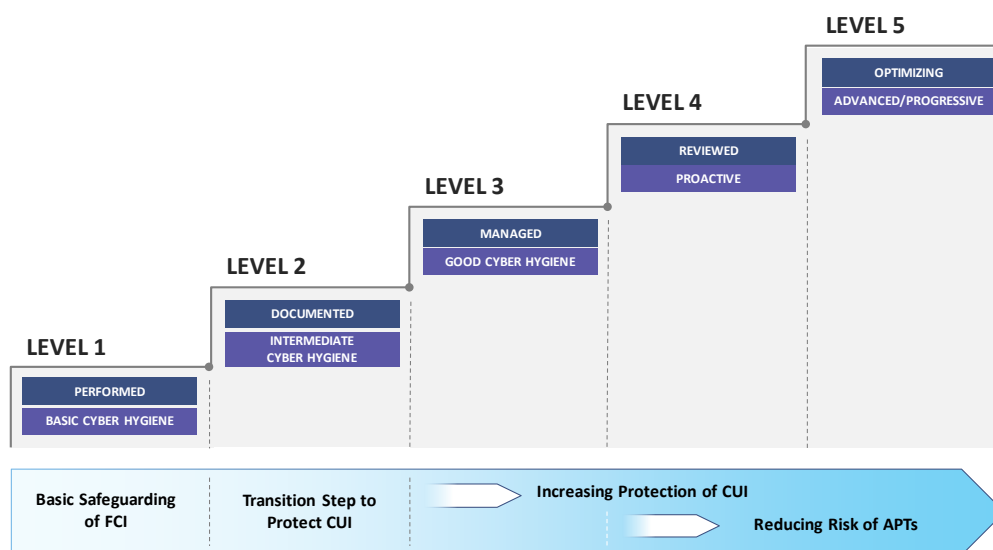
LEVEL 5

OPTIMIZING

ADVANCED/PROGRESSIVE

LEVEL 4

REVIEWED

PROACTIVE

LEVEL 3

MANAGED

GOOD CYBER HYGIENE

LEVEL 2

DOCUMENTED

INTERMEDIATE CYBER HYGIENE

LEVEL 1

PERFORMED

BASIC CYBER HYGIENE

Basic Safeguarding of FCI

Transition Step to Protect CUI

Increasing Protection of CUI

Reducing Risk of APTs